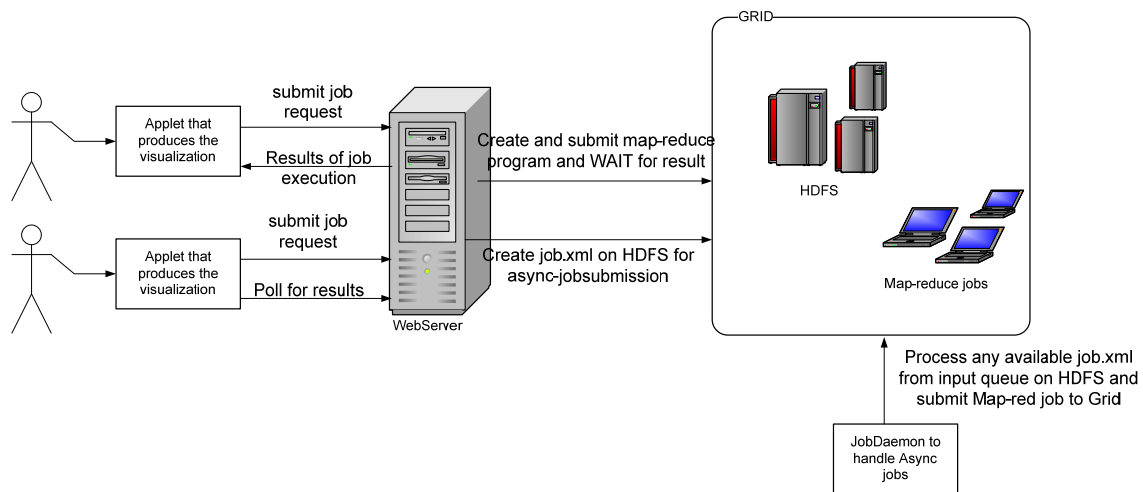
Applet that produces the visualization

submit job request

Results of job execution

Applet that produces the visualization

submit job request

Poll for results

WebServer

Create and submit map-reduce program and WAIT for result

Create job.xml on HDFS for async-jobsubmission

GRID

HDFS

Map-reduce jobs

Process any available job.xml from input queue on HDFS and submit Map-red job to Grid

JobDaemon to handle Async jobs